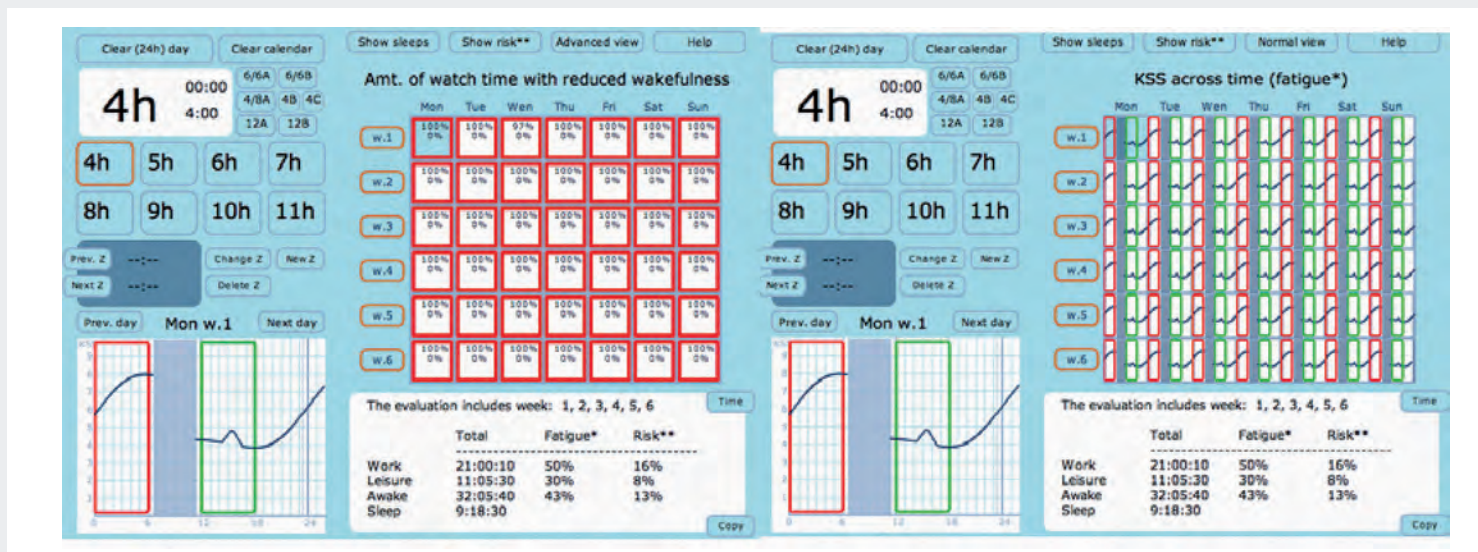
Clear (24h) day
Clear calendar
Show sleeps
Show risk**
Advanced view
Help

Amt. of watch time with reduced wakefulness

4h
00:00
4:00
6/6A
6/6B
4/8A
4B
4C
12A
12B

4h
5h
6h
7h
8h
9h
10h
11h

Prev. Z
--:--
Next Z
--:--
Change Z
New Z
Delete Z

Prev. day
Mon w.1
Next day

| | Mon | Tue | Wen | Thu | Fri | Sat | Sun |
|---|---|---|---|---|---|---|---|
| w.1 | 100% 0% | 100% 0% | 97% 0% | 100% 0% | 100% 0% | 100% 0% | 100% 0% |
| w.2 | 100% 0% | 100% 0% | 100% 0% | 100% 0% | 100% 0% | 100% 0% | 100% 0% |
| w.3 | 100% 0% | 100% 0% | 100% 0% | 100% 0% | 100% 0% | 100% 0% | 100% 0% |
| w.4 | 100% 0% | 100% 0% | 100% 0% | 100% 0% | 100% 0% | 100% 0% | 100% 0% |
| w.5 | 100% 0% | 100% 0% | 100% 0% | 100% 0% | 100% 0% | 100% 0% | 100% 0% |
| w.6 | 100% 0% | 100% 0% | 100% 0% | 100% 0% | 100% 0% | 100% 0% | 100% 0% |

0 6 12 18 24

The evaluation includes week: 1, 2, 3, 4, 5, 6
Time

| | Total | Fatigue* | Risk** |
|---|---|---|---|
| Work | 21:00:10 | 50% | 16% |
| Leisure | 11:05:30 | 30% | 8% |
| Awake | 32:05:40 | 43% | 13% |
| Sleep | 9:18:30 | | |

Copy

Clear (24h) day
Clear calendar
Show sleeps
Show risk**
Normal view
Help

KSS across time (fatigue*)

4h
00:00
4:00
6/6A
6/6B
4/8A
4B
4C
12A
12B

4h
5h
6h
7h
8h
9h
10h
11h

Prev. Z
--:--
Next Z
--:--
Change Z
New Z
Delete Z

Prev. day
Mon w.1
Next day

Mon Tue Wen Thu Fri Sat Sun
w.1
w.2
w.3
w.4
w.5
w.6

0 6 12 18 24

The evaluation includes week: 1, 2, 3, 4, 5, 6
Time

| | Total | Fatigue* | Risk** |
|---|---|---|---|
| Work | 21:00:10 | 50% | 16% |
| Leisure | 11:05:30 | 30% | 8% |
| Awake | 32:05:40 | 43% | 13% |
| Sleep | 9:18:30 | | |

Copy